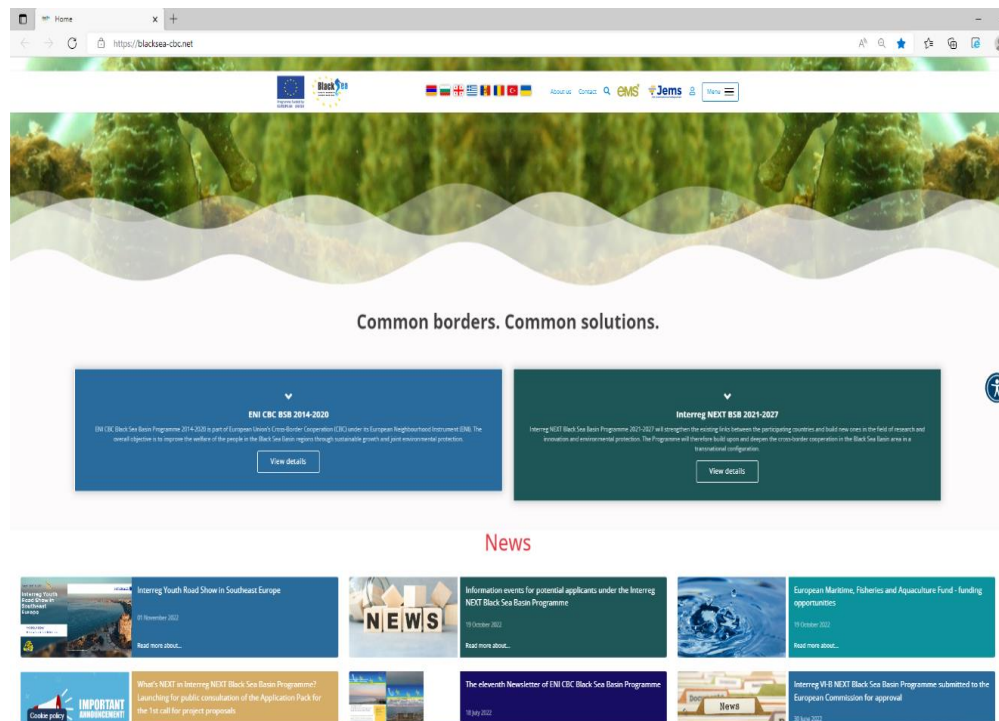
Home
https://blacksea-cbc.net

Black Sea

About us Contact ems Jems Menu

Common borders. Common solutions.

ENI CBC BSB 2014-2020

ENI CBC Black Sea Basin Programme 2014-2020 is part of European Union's Cross-Border Cooperation (CBC) under its European Neighbourhood Instrument (ENI). The overall objective is to improve the welfare of the people in the Black Sea Basin regions through sustainable growth and joint environmental protection.

View details

Interreg NEXT BSB 2021-2027

Interreg NEXT Black Sea Basin Programme 2021-2027 will strengthen the existing links between the participating countries and build new ones in the field of research and innovation and environmental protection. The Programme will therefore build upon and deepen the cross-border cooperation in the Black Sea Basin area in a transnational configuration.

View details

News

Interreg Youth Road Show in Southeast Europe
01 November 2022
Read more about...

NEWS

Information events for potential applicants under the Interreg NEXT Black Sea Basin Programme
19 October 2022
Read more about...

European Maritime, Fisheries and Aquaculture Fund - funding opportunities
19 October 2022
Read more about...

IMPORTANT ANNOUNCEMENT!
Cookie policy

What's NEXT in Interreg NEXT Black Sea Basin Programme? Launching for public consultation of the Application Pack for the 1st call for project proposals

The eleventh Newsletter of ENI CBC Black Sea Basin Programme
18 July 2022

News

Interreg VI-B NEXT Black Sea Basin Programme submitted to the European Commission for approval
30 June 2022